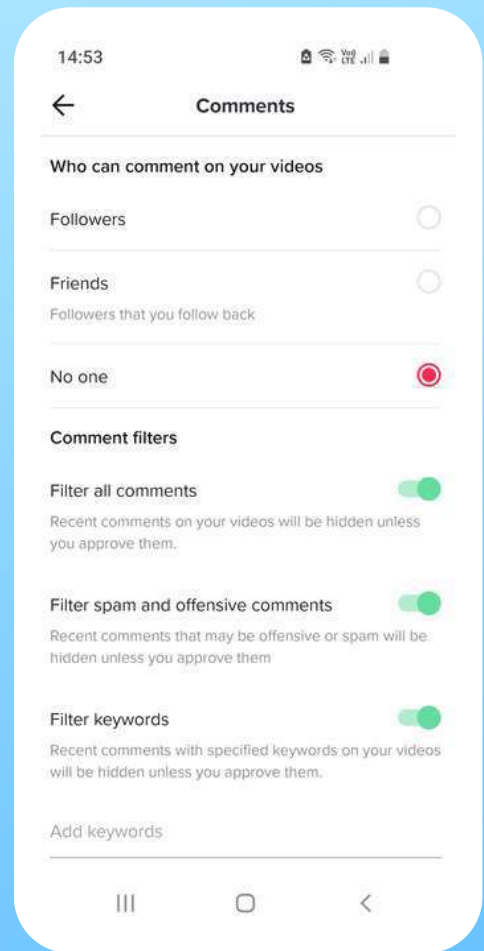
14:53

Comments

Who can comment on your videos

Followers

Friends

Followers that you follow back

No one

Comment filters

Filter all comments

Recent comments on your videos will be hidden unless you approve them.

Filter spam and offensive comments

Recent comments that may be offensive or spam will be hidden unless you approve them

Filter keywords

Recent comments with specified keywords on your videos will be hidden unless you approve them.

Add keywords